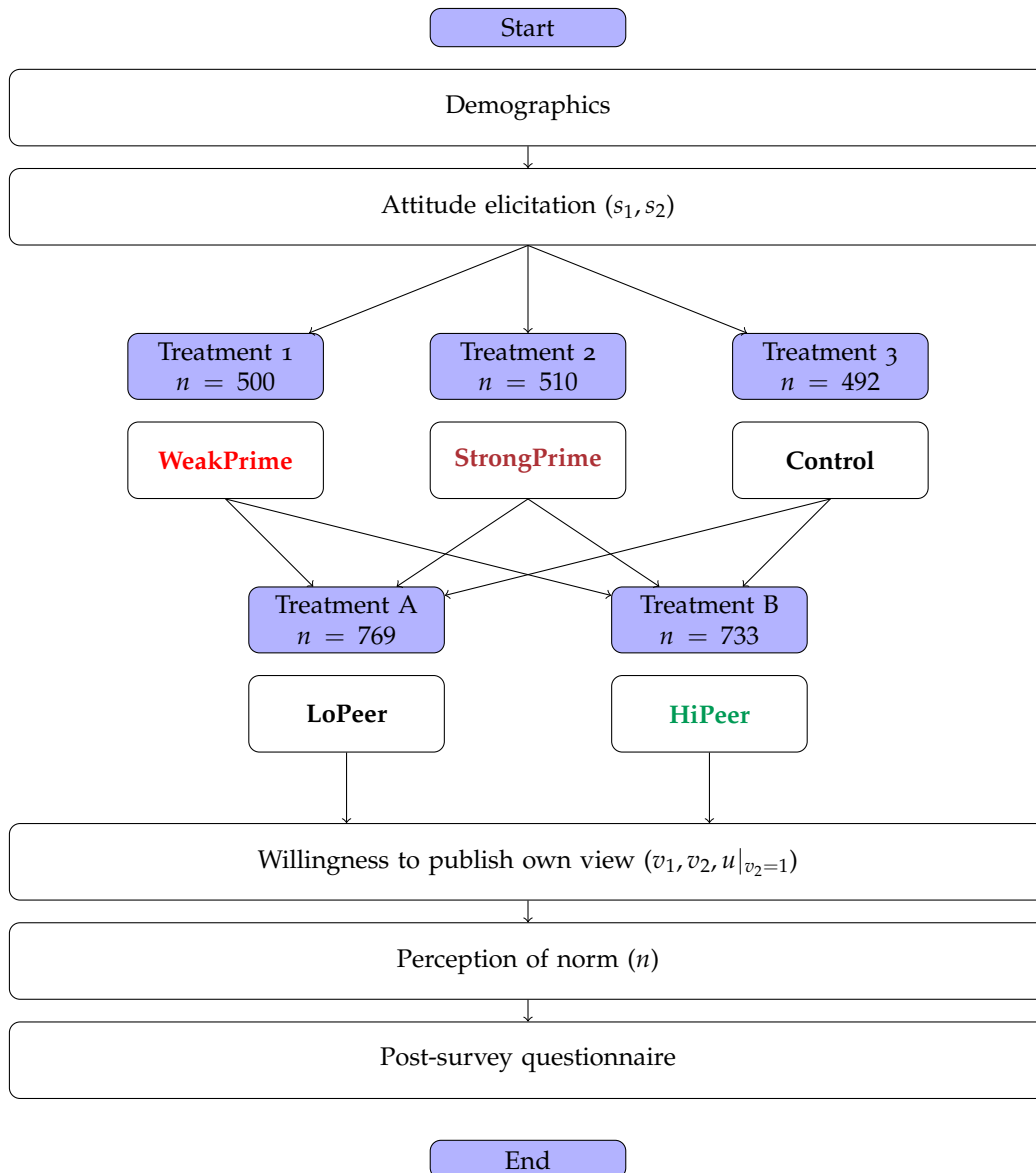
Start

Demographics

Attitude elicitation $(s_1, s_2)$

Treatment 1
$n = 500$

Treatment 2
$n = 510$

Treatment 3
$n = 492$

WeakPrime

StrongPrime

Control

Treatment A
$n = 769$

Treatment B
$n = 733$

LoPeer

HiPeer

Willingness to publish own view $(v_1, v_2, u|_{v_2=1})$

Perception of norm $(n)$

Post-survey questionnaire

End